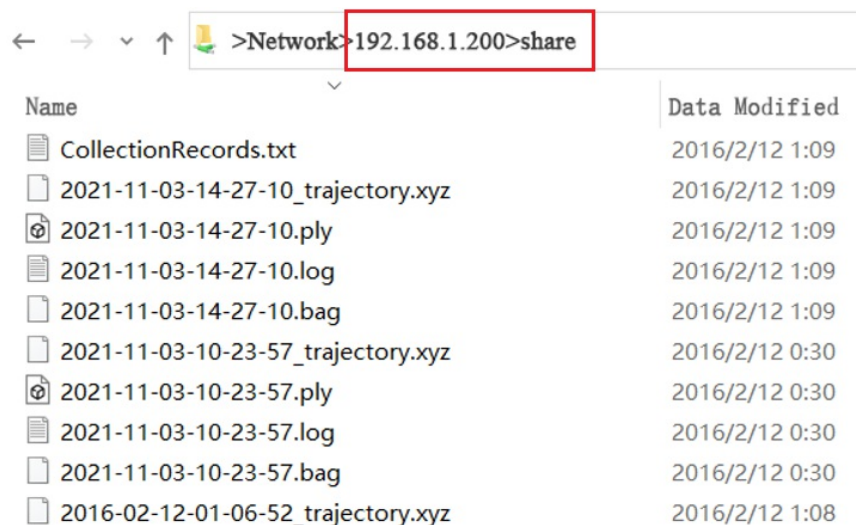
>Network>192.168.1.200>share

| Name | Data Modified |
|---|---|
| CollectionRecords.txt | 2016/2/12 1:09 |
| 2021-11-03-14-27-10_trajectory.xyz | 2016/2/12 1:09 |
| 2021-11-03-14-27-10.ply | 2016/2/12 1:09 |
| 2021-11-03-14-27-10.log | 2016/2/12 1:09 |
| 2021-11-03-14-27-10.bag | 2016/2/12 1:09 |
| 2021-11-03-10-23-57_trajectory.xyz | 2016/2/12 0:30 |
| 2021-11-03-10-23-57.ply | 2016/2/12 0:30 |
| 2021-11-03-10-23-57.log | 2016/2/12 0:30 |
| 2021-11-03-10-23-57.bag | 2016/2/12 0:30 |
| 2016-02-12-01-06-52_trajectory.xyz | 2016/2/12 1:08 |